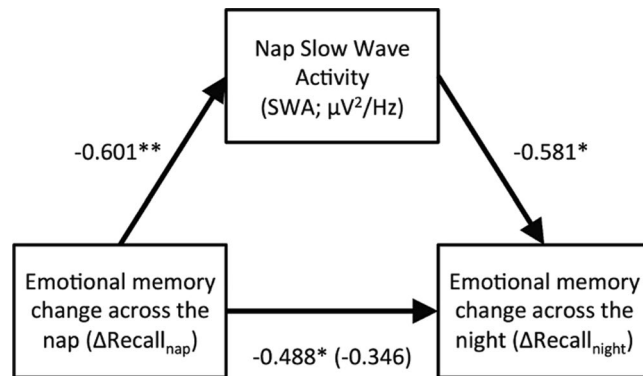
Nap Slow Wave Activity (SWA; $\mu V^2/Hz$)

-0.601**

-0.581*

Emotional memory change across the nap ($\Delta Recall_{nap}$)

-0.488* (-0.346)

Emotional memory change across the night ($\Delta Recall_{night}$)